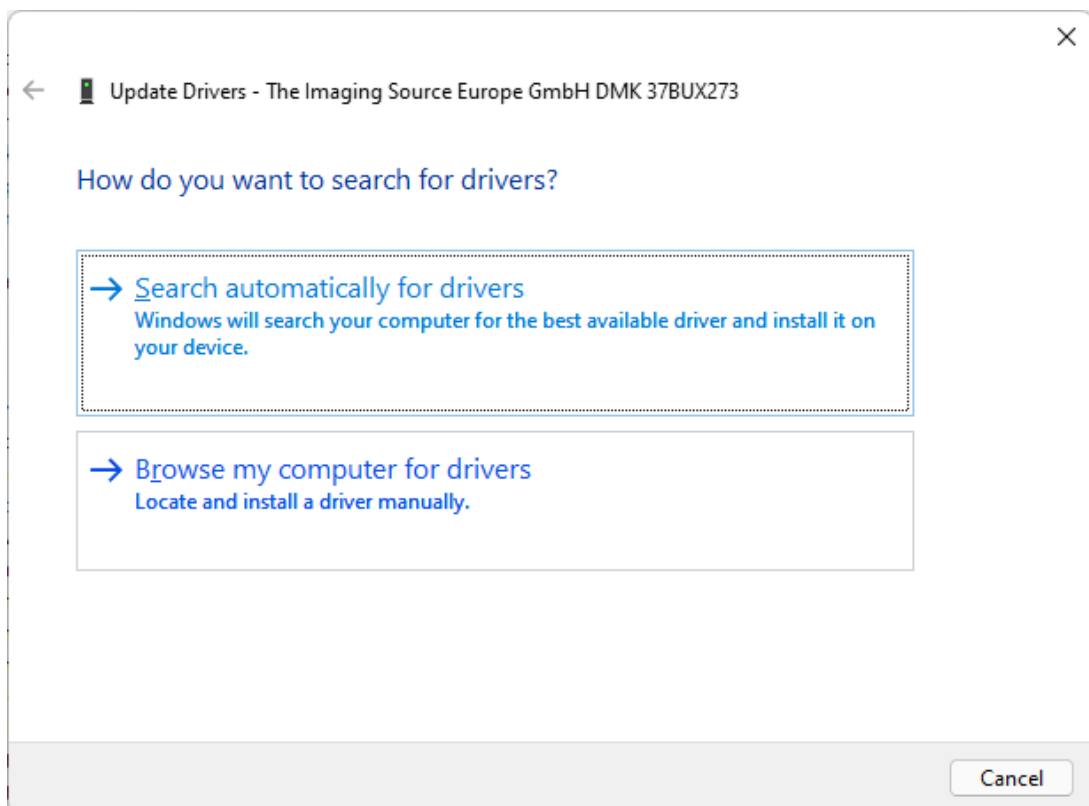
Update Drivers - The Imaging Source Europe GmbH DMK 37BUX273

How do you want to search for drivers?

→ Search automatically for drivers
Windows will search your computer for the best available driver and install it on your device.

→ Browse my computer for drivers
Locate and install a driver manually.

Cancel